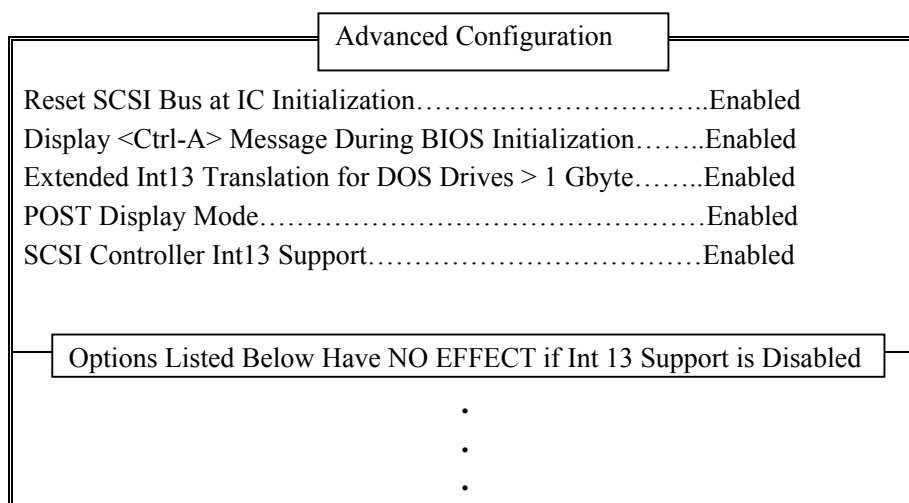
Advanced Configuration

Reset SCSI Bus at IC Initialization…………………………..Enabled
Display <Ctrl-A> Message During BIOS Initialization……..Enabled
Extended Int13 Translation for DOS Drives > 1 Gbyte……..Enabled
POST Display Mode…………………………………………Enabled
SCSI Controller Int13 Support………………………………Enabled

Options Listed Below Have NO EFFECT if Int 13 Support is Disabled

.
.
.